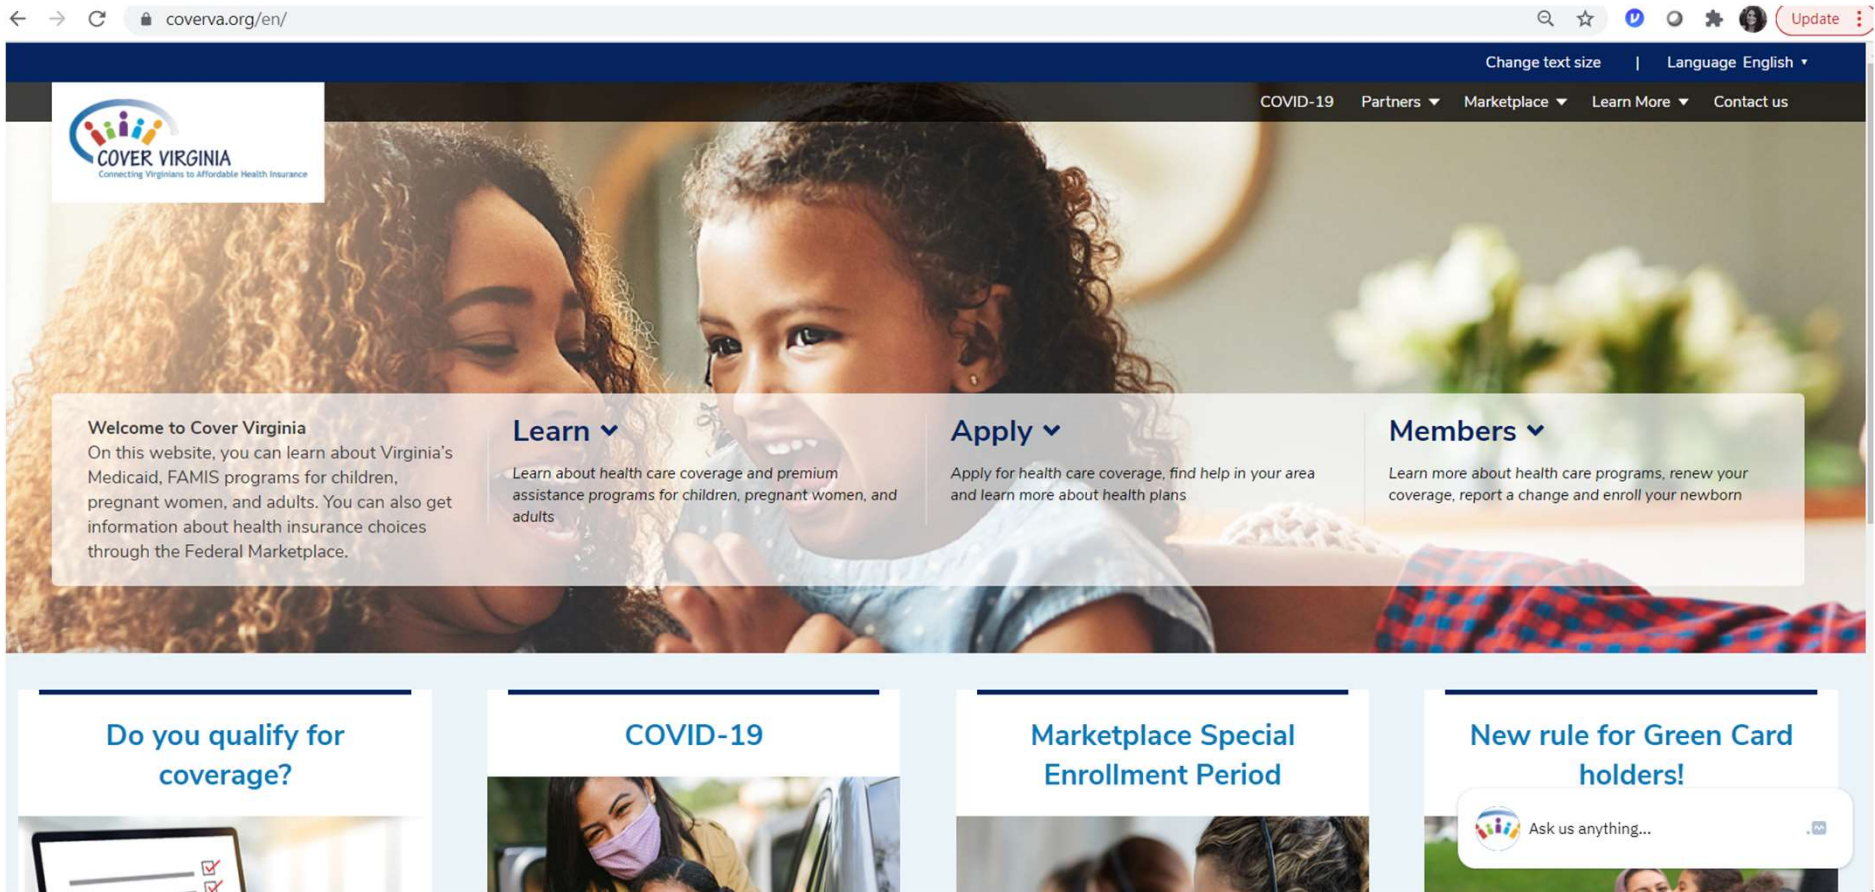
coverva.org/en/

Update

Change text size | Language English

COVID-19 Partners Marketplace Learn More Contact us

COVER VIRGINIA
Connecting Virginians to Affordable Health Insurance

Welcome to Cover Virginia
On this website, you can learn about Virginia's Medicaid, FAMIS programs for children, pregnant women, and adults. You can also get information about health insurance choices through the Federal Marketplace.

Learn
Learn about health care coverage and premium assistance programs for children, pregnant women, and adults

Apply
Apply for health care coverage, find help in your area and learn more about health plans

Members
Learn more about health care programs, renew your coverage, report a change and enroll your newborn

Do you qualify for coverage?

COVID-19

Marketplace Special Enrollment Period

New rule for Green Card holders!

Ask us anything...